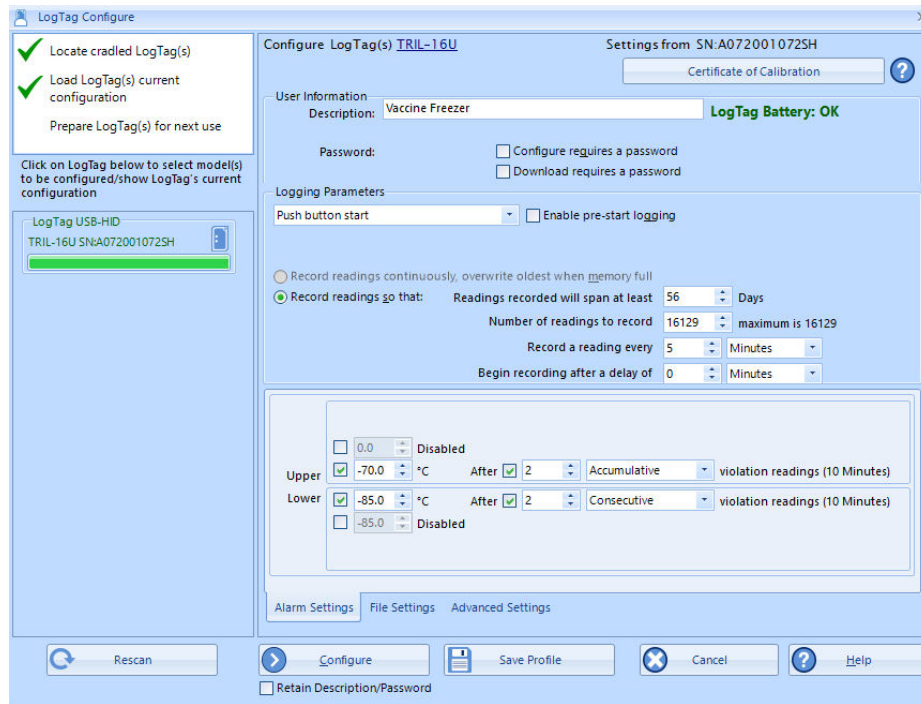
LogTag Configure

Locate cradled LogTag(s)

Load LogTag(s) current configuration

Prepare LogTag(s) for next use

Click on LogTag below to select model(s) to be configured/show LogTag's current configuration

LogTag USB-HID

TRIL-16U SN:A072001072SH

Configure LogTag(s) TRIL-16U

Settings from SN:A072001072SH

Certificate of Calibration

User Information

Description: Vaccine Freezer

LogTag Battery: OK

Password:

Configure requires a password

Download requires a password

Logging Parameters

Push button start

Enable pre-start logging

Record readings continuously, overwrite oldest when memory full

Record readings so that:

Readings recorded will span at least 56 Days

Number of readings to record 16129 maximum is 16129

Record a reading every 5 Minutes

Begin recording after a delay of 0 Minutes

0.0 Disabled

Upper -70.0 °C After 2 Accumulative violation readings (10 Minutes)

Lower -85.0 °C After 2 Consecutive violation readings (10 Minutes)

-85.0 Disabled

Alarm Settings File Settings Advanced Settings

Rescan

Configure

Save Profile

Cancel

Help

Retain Description/Password